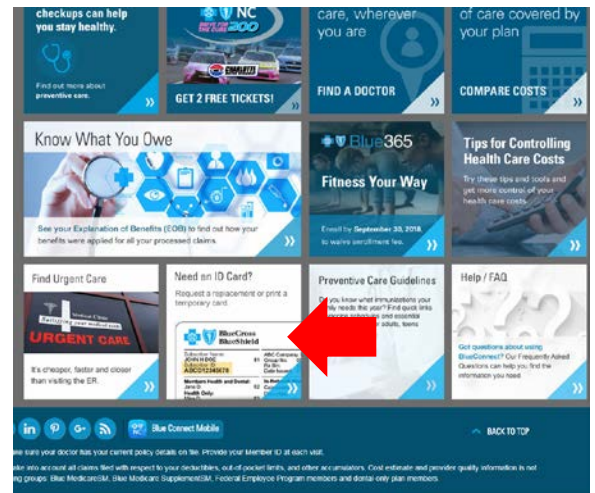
checkups can help you stay healthy.

Find out more about preventive care.

NC

200

GET 2 FREE TICKETS!

care, wherever you are

FIND A DOCTOR

of care covered by your plan

COMPARE COSTS

Know What You Owe

See your Explanation of Benefits (EOB) to find out how your benefits were applied for all your processed claims.

Blue365

Fitness Your Way

Enroll by September 30, 2018, to waive enrollment fee.

Tips for Controlling Health Care Costs

Try these tips and tools and get more control of your health care costs.

Find Urgent Care

URGENT CARE

It's cheaper, faster and closer than visiting the ER.

Need an ID Card?

Request a replacement or print a temporary card.

BlueCross BlueShield

Preventive Care Guidelines

Do you know what immunizations your doctor will recommend for you? Find quick links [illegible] adults, teens

Help / FAQ

Got questions about using BlueConnect? Our Frequently Asked Questions can help you find the information you need.

Blue Connect Mobile

BACK TO TOP

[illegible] sure your doctor has your current policy details on file. Provide your Member ID at each visit.

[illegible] into account all claims filed with respect to your deductibles, out-of-pocket limits, and other accumulators. Cost estimate and provider quality information is not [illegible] groups: Blue MedicareSM, Blue Medicare SupplementSM, Federal Employee Program members and dental-only plan members.